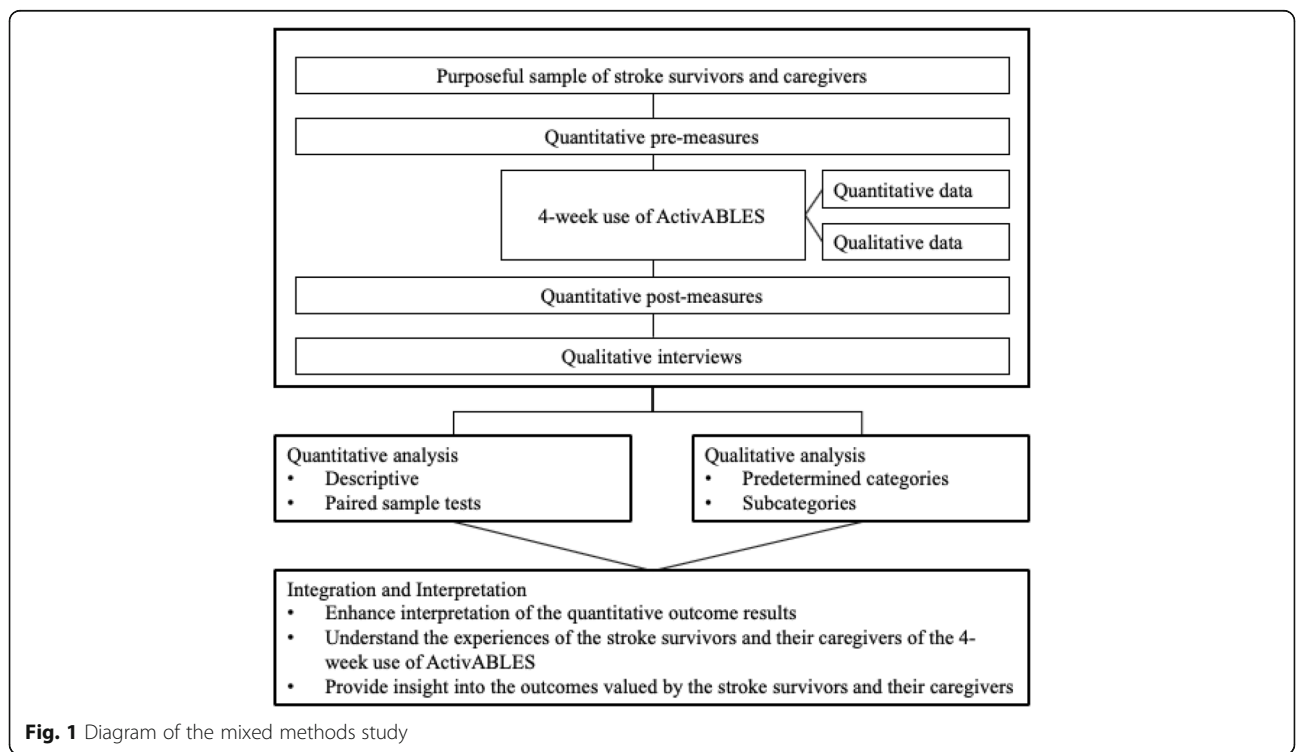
Purposeful sample of stroke survivors and caregivers

Quantitative pre-measures

4-week use of ActivABLES

Quantitative data

Qualitative data

Quantitative post-measures

Qualitative interviews

Quantitative analysis
• Descriptive
• Paired sample tests

Qualitative analysis
• Predetermined categories
• Subcategories

Integration and Interpretation
• Enhance interpretation of the quantitative outcome results
• Understand the experiences of the stroke survivors and their caregivers of the 4-week use of ActivABLES
• Provide insight into the outcomes valued by the stroke survivors and their caregivers

Fig. 1 Diagram of the mixed methods study